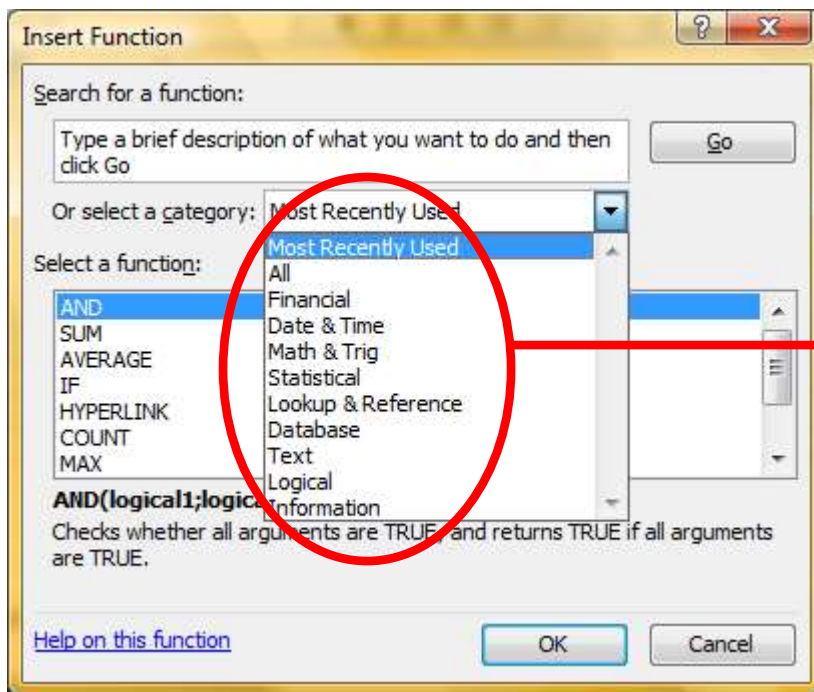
Insert Function

?

X

Search for a function:

Type a brief description of what you want to do and then click Go

Go

Or select a category: Most Recently Used

Most Recently Used
All
Financial
Date & Time
Math & Trig
Statistical
Lookup & Reference
Database
Text
Logical
Information

Select a function:

AND
SUM
AVERAGE
IF
HYPERLINK
COUNT
MAX

AND(logical1;logica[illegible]

Checks whether all arguments are TRUE, and returns TRUE if all arguments are TRUE.

Help on this function

OK

Cancel